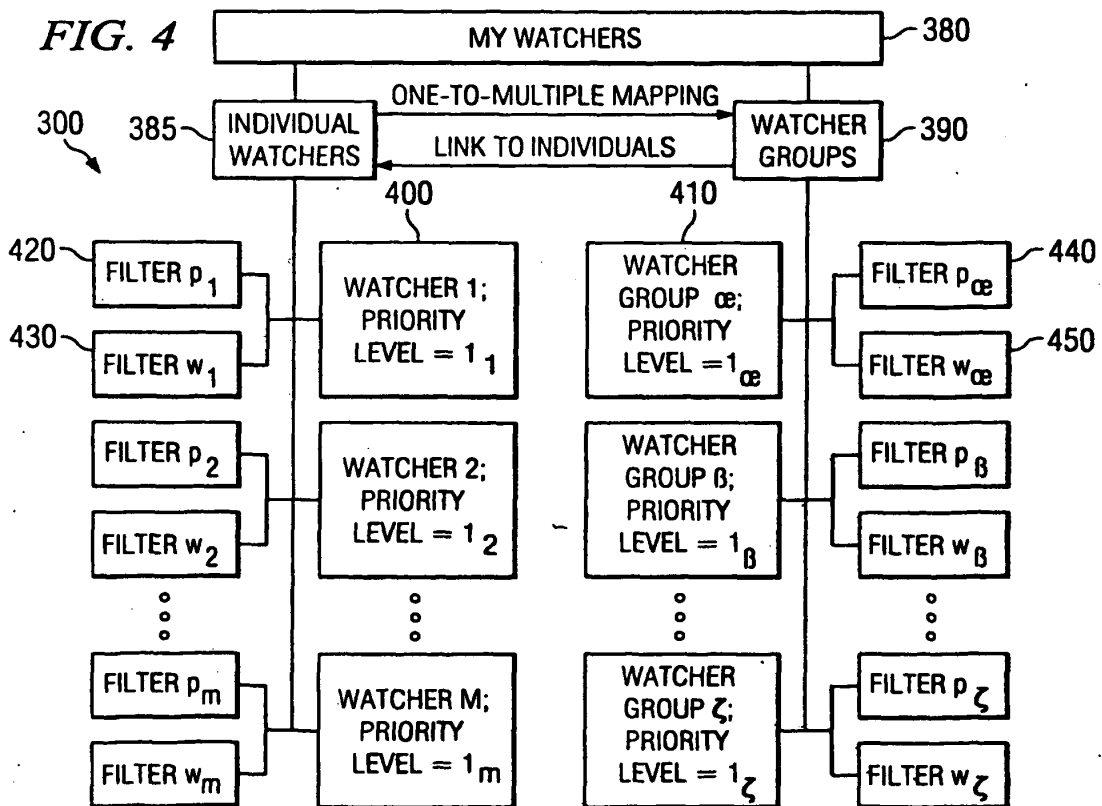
FIG. 4

MY WATCHERS 380

300

385 INDIVIDUAL WATCHERS

ONE-TO-MULTIPLE MAPPING

LINK TO INDIVIDUALS

WATCHER GROUPS 390

400

410

420 FILTER $p_1$

430 FILTER $w_1$

WATCHER 1; PRIORITY LEVEL = $1_1$

WATCHER GROUP œ; PRIORITY LEVEL = $1_{œ}$

FILTER $p_{œ}$ 440

FILTER $w_{œ}$ 450

FILTER $p_2$

FILTER $w_2$

WATCHER 2; PRIORITY LEVEL = $1_2$

WATCHER GROUP ß; PRIORITY LEVEL = $1_{ß}$

FILTER $p_{ß}$

FILTER $w_{ß}$

FILTER $p_m$

FILTER $w_m$

WATCHER M; PRIORITY LEVEL = $1_m$

WATCHER GROUP $\zeta$; PRIORITY LEVEL = $1_{\zeta}$

FILTER $p_{\zeta}$

FILTER $w_{\zeta}$